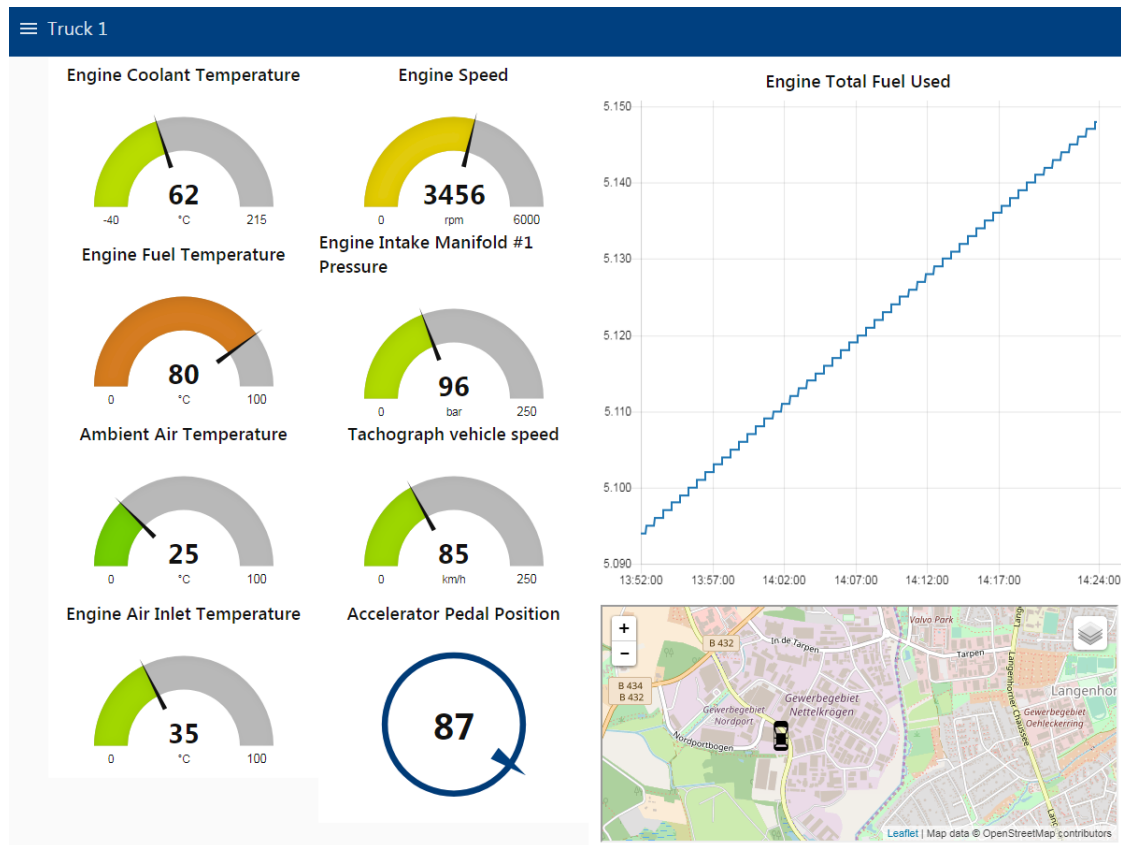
Truck 1

Engine Coolant Temperature
62
-40 °C 215

Engine Speed
3456
0 rpm 6000

Engine Fuel Temperature
80
0 °C 100

Engine Intake Manifold #1 Pressure
96
0 bar 250

Ambient Air Temperature
25
0 °C 100

Tachograph vehicle speed
85
0 km/h 250

Engine Air Inlet Temperature
35
0 °C 100

Accelerator Pedal Position
87

Engine Total Fuel Used
5.150
5.140
5.130
5.120
5.110
5.100
5.090
13:52:00 13:57:00 14:02:00 14:07:00 14:12:00 14:17:00 14:24:00

+
−
B 432
B 434
B 432
In de Tarpen
Tarpen
Volvo Park
Gewerbegebiet Nettelkrogen
Gewerbegebiet Nordport
Nordportbogen
Langenhorner Chaussee
Langenhor
Gewerbegebiet Oehleckerring
Leaflet | Map data © OpenStreetMap contributors